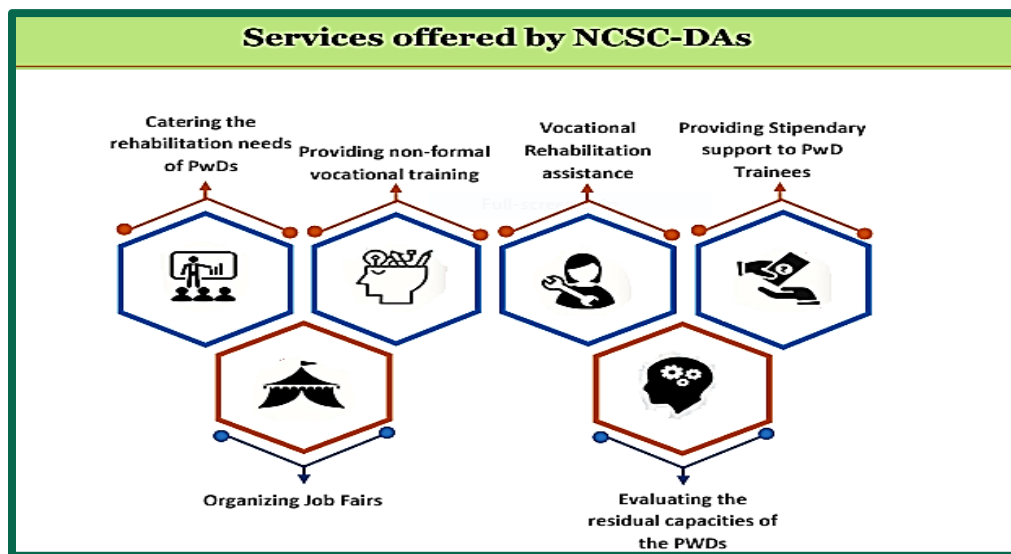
Services offered by NCSC-DAs

Catering the rehabilitation needs of PwDs

Providing non-formal vocational training

Vocational Rehabilitation assistance

Providing Stipendary support to PwD Trainees

Full-scre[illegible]

Organizing Job Fairs

Evaluating the residual capacities of the PWDs